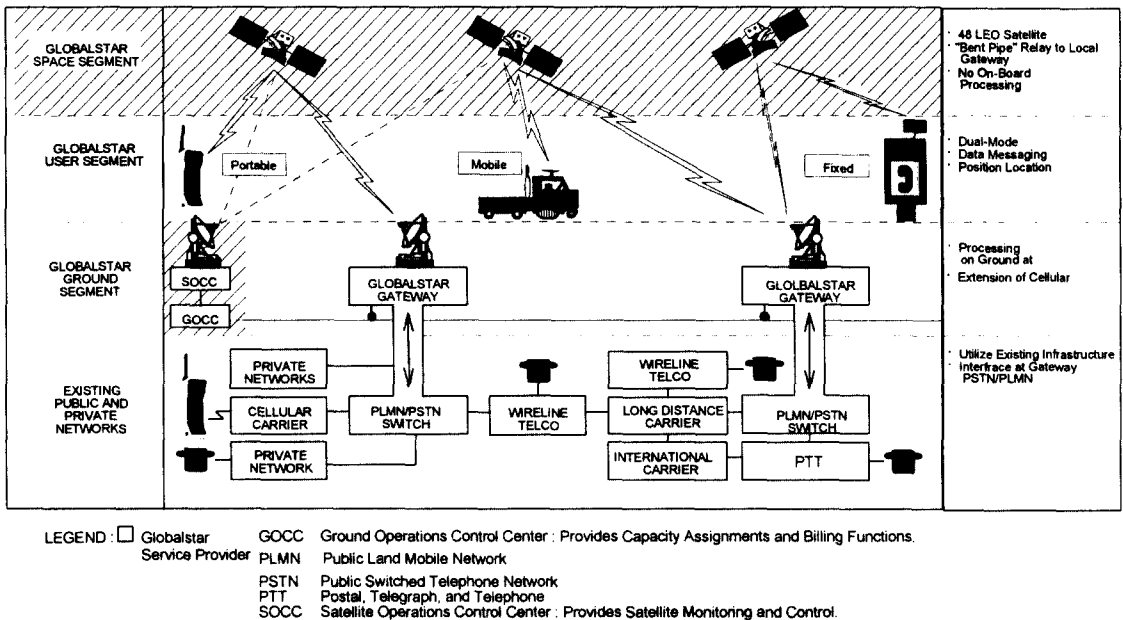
GLOBALSTAR SPACE SEGMENT

GLOBALSTAR USER SEGMENT

GLOBALSTAR GROUND SEGMENT

EXISTING PUBLIC AND PRIVATE NETWORKS

Portable

Mobile

Fixed

SOCC

GOCC

GLOBALSTAR GATEWAY

GLOLBALSTAR GATEWAY

PRIVATE NETWORKS

CELLULAR CARRIER

PRIVATE NETWORK

PLMN/PSTN SWITCH

WIRELINE TELCO

WIRELINE TELCO

LONG DISTANCE CARRIER

INTERNATIONAL CARRIER

PLMN/PSTN SWITCH

PTT

· 48 LEO Satellite
· "Bent Pipe" Relay to Local Gateway
· No On-Board Processing

· Dual-Mode
· Data Messaging
· Position Location

· Processing on Ground at
· Extension of Cellular

· Utilize Existing Infrastructure
· Interface at Gateway PSTN/PLMN

LEGEND : □ Globalstar Service Provider

GOCC Ground Operations Control Center : Provides Capacity Assignments and Billing Functions.
PLMN Public Land Mobile Network
PSTN Public Switched Telephone Network
PTT Postal, Telegraph, and Telephone
SOCC Satellite Operations Control Center : Provides Satellite Monitoring and Control.